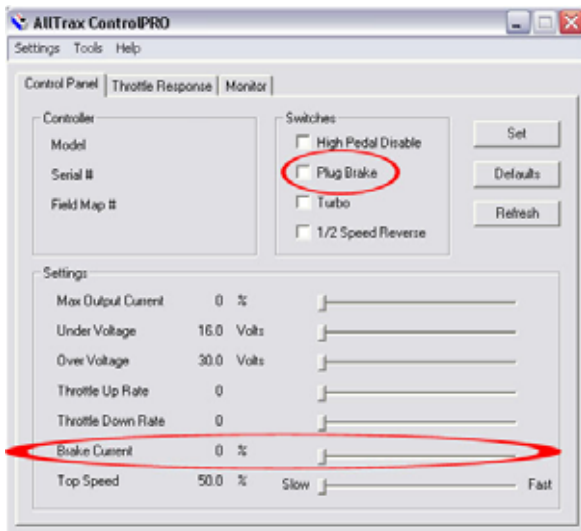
AllTrax ControlPRO

Settings Tools Help

Control Panel | Throttle Response | Monitor

Controller

Model

Serial #

Field Map #

Switches

High Pedal Disable

Plug Brake

Turbo

1/2 Speed Reverse

Set

Defaults

Refresh

Settings

| Max Output Current | 0 | % |
|---|---|---|
| Under Voltage | 16.0 | Volts |
| Over Voltage | 30.0 | Volts |
| Throttle Up Rate | 0 | |
| Throttle Down Rate | 0 | |
| Brake Current | 0 | % |
| Top Speed | 50.0 | % |

Slow Fast